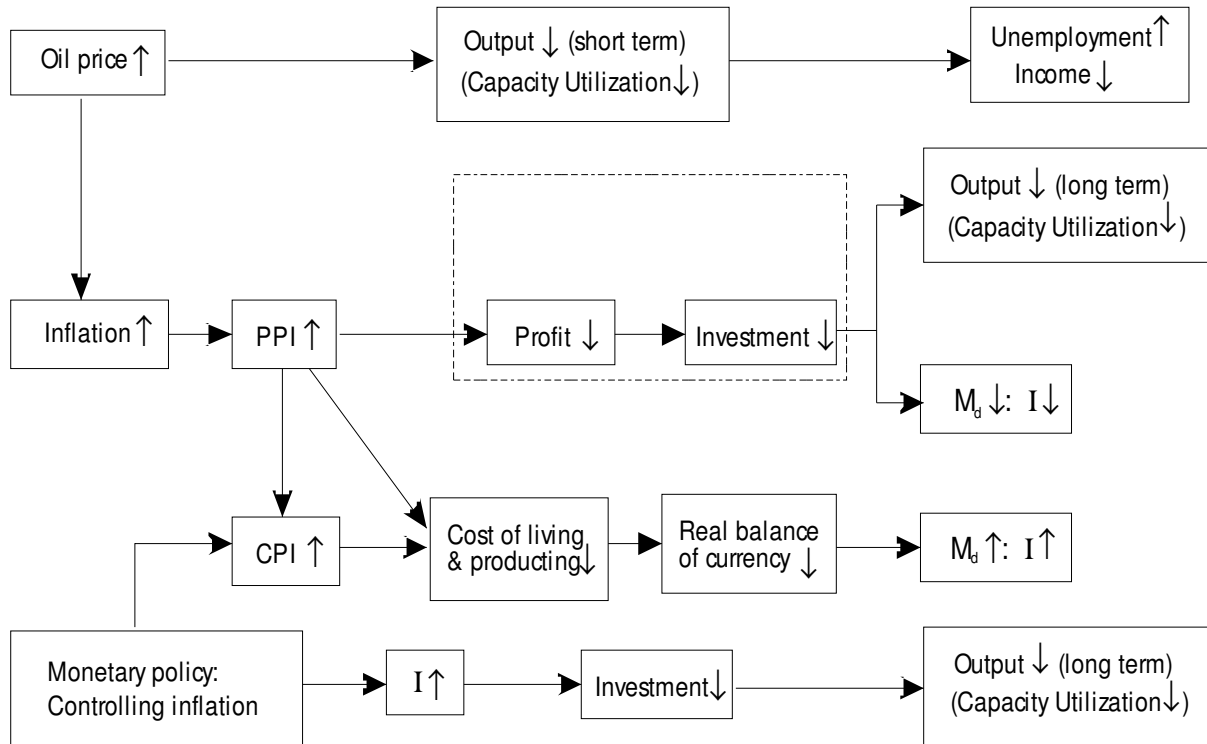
Oil price ↑

Output ↓ (short term)
(Capacity Utilization↓)

Unemployment↑
Income ↓

Output ↓ (long term)
(Capacity Utilization↓)

Inflation↑

PPI ↑

Profit ↓

Investment ↓

$M_d$ ↓: I↓

CPI ↑

Cost of living & producting↓

Real balance of currency ↓

$M_d$ ↑: I↑

Monetary policy:
Controlling inflation

I↑

Investment↓

Output ↓ (long term)
(Capacity Utilization↓)